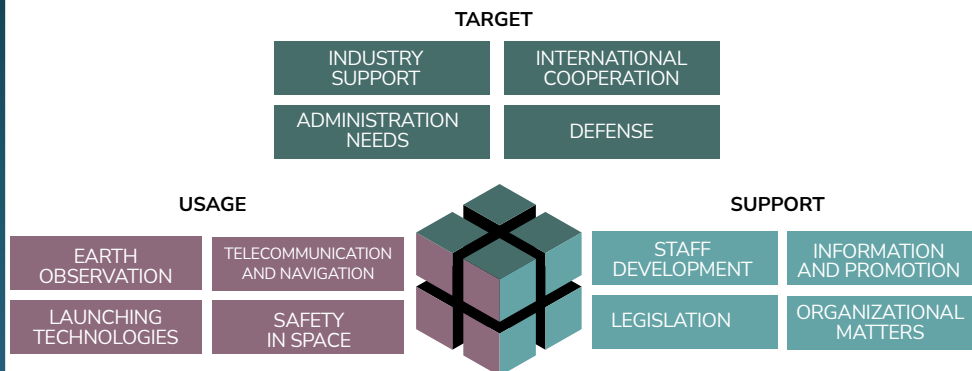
TARGET

INDUSTRY SUPPORT

INTERNATIONAL COOPERATION

ADMINISTRATION NEEDS

DEFENSE

USAGE

EARTH OBSERVATION

TELECOMMUNICATION AND NAVIGATION

LAUNCHING TECHNOLOGIES

SAFETY IN SPACE

SUPPORT

STAFF DEVELOPMENT

INFORMATION AND PROMOTION

LEGISLATION

ORGANIZATIONAL MATTERS